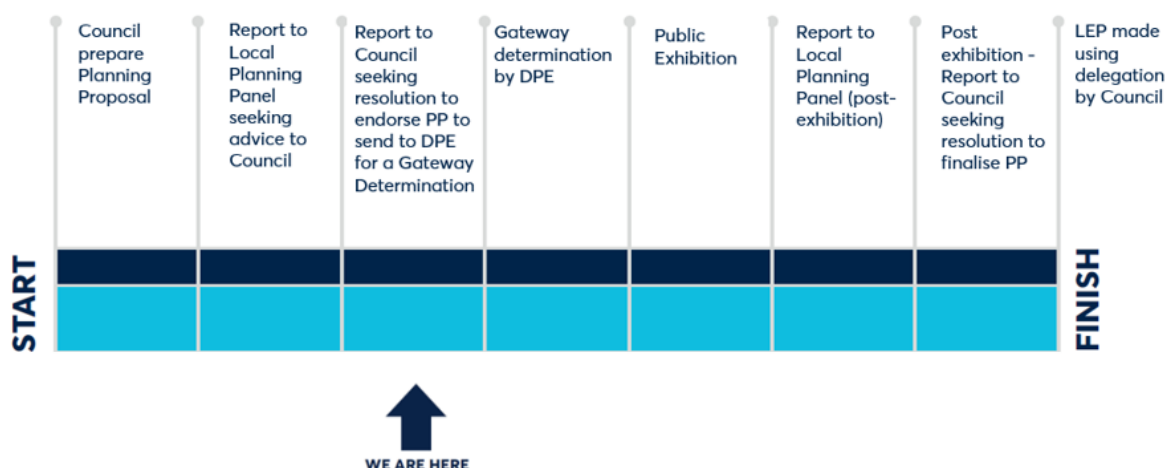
Council prepare Planning Proposal

Report to Local Planning Panel seeking advice to Council

Report to Council seeking resolution to endorse PP to send to DPE for a Gateway Determination

Gateway determination by DPE

Public Exhibition

Report to Local Planning Panel (post-exhibition)

Post exhibition - Report to Council seeking resolution to finalise PP

LEP made using delegation by Council

START

FINISH

WE ARE HERE